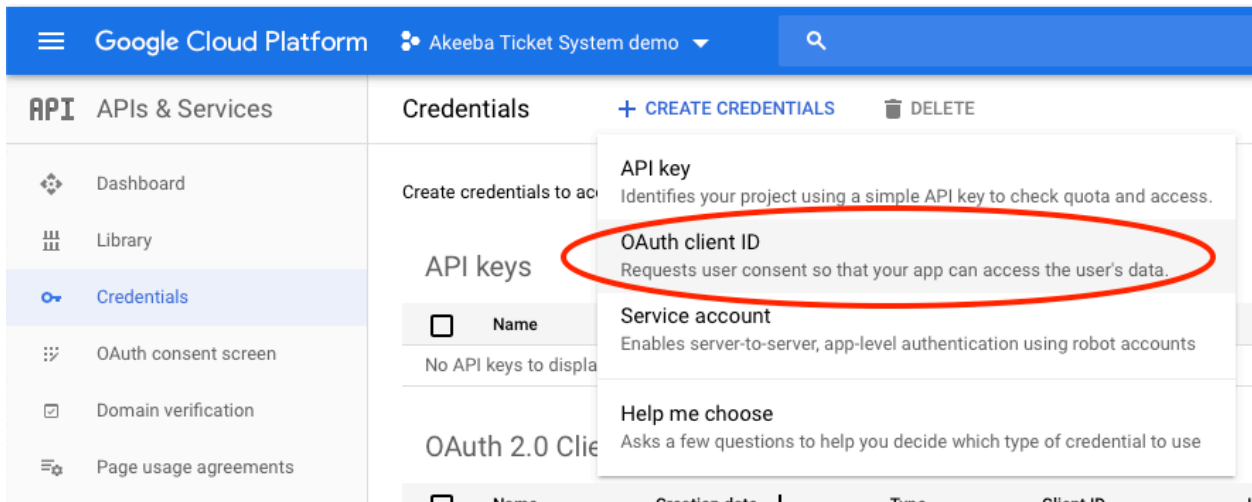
Google Cloud Platform
Akeeba Ticket System demo

API APIs & Services

Dashboard
Library
Credentials
OAuth consent screen
Domain verification
Page usage agreements

Credentials + CREATE CREDENTIALS DELETE

Create credentials to ac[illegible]

API keys

Name

No API keys to displa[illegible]

OAuth 2.0 Clie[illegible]

API key
Identifies your project using a simple API key to check quota and access.

OAuth client ID
Requests user consent so that your app can access the user's data.

Service account
Enables server-to-server, app-level authentication using robot accounts

Help me choose
Asks a few questions to help you decide which type of credential to use